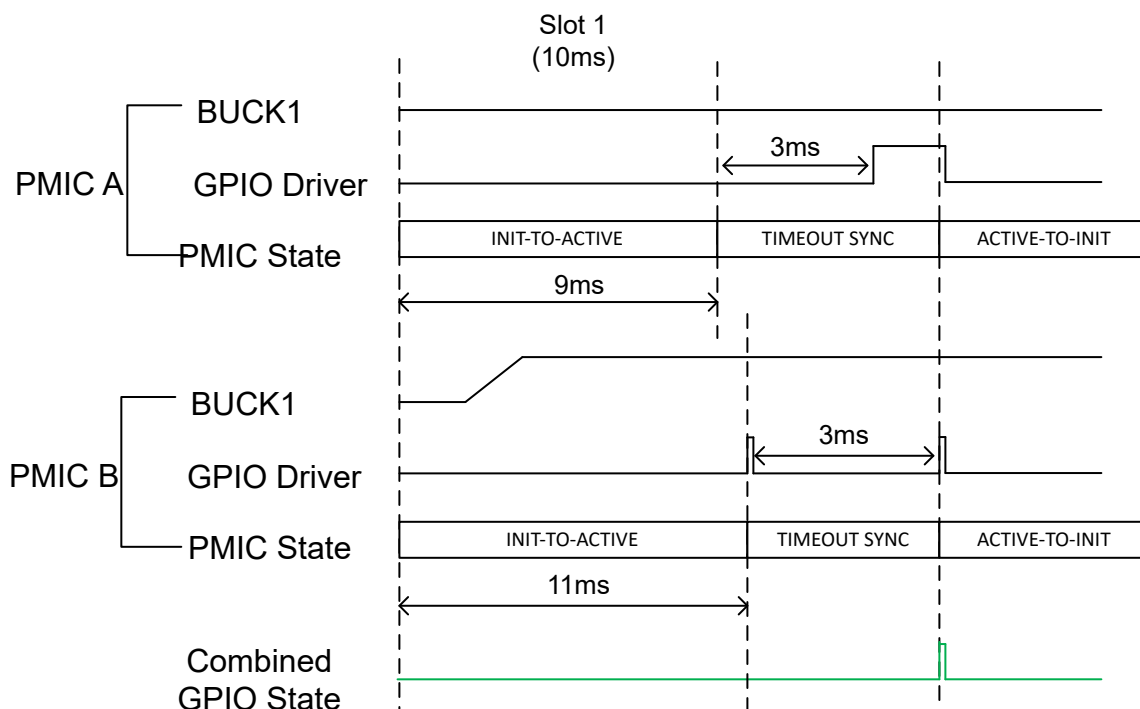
Slot 1
(10ms)

PMIC A

BUCK1

GPIO Driver

PMIC State

3ms

INIT-TO-ACTIVE

TIMEOUT SYNC

ACTIVE-TO-INIT

9ms

PMIC B

BUCK1

GPIO Driver

PMIC State

3ms

INIT-TO-ACTIVE

TIMEOUT SYNC

ACTIVE-TO-INIT

11ms

Combined GPIO State